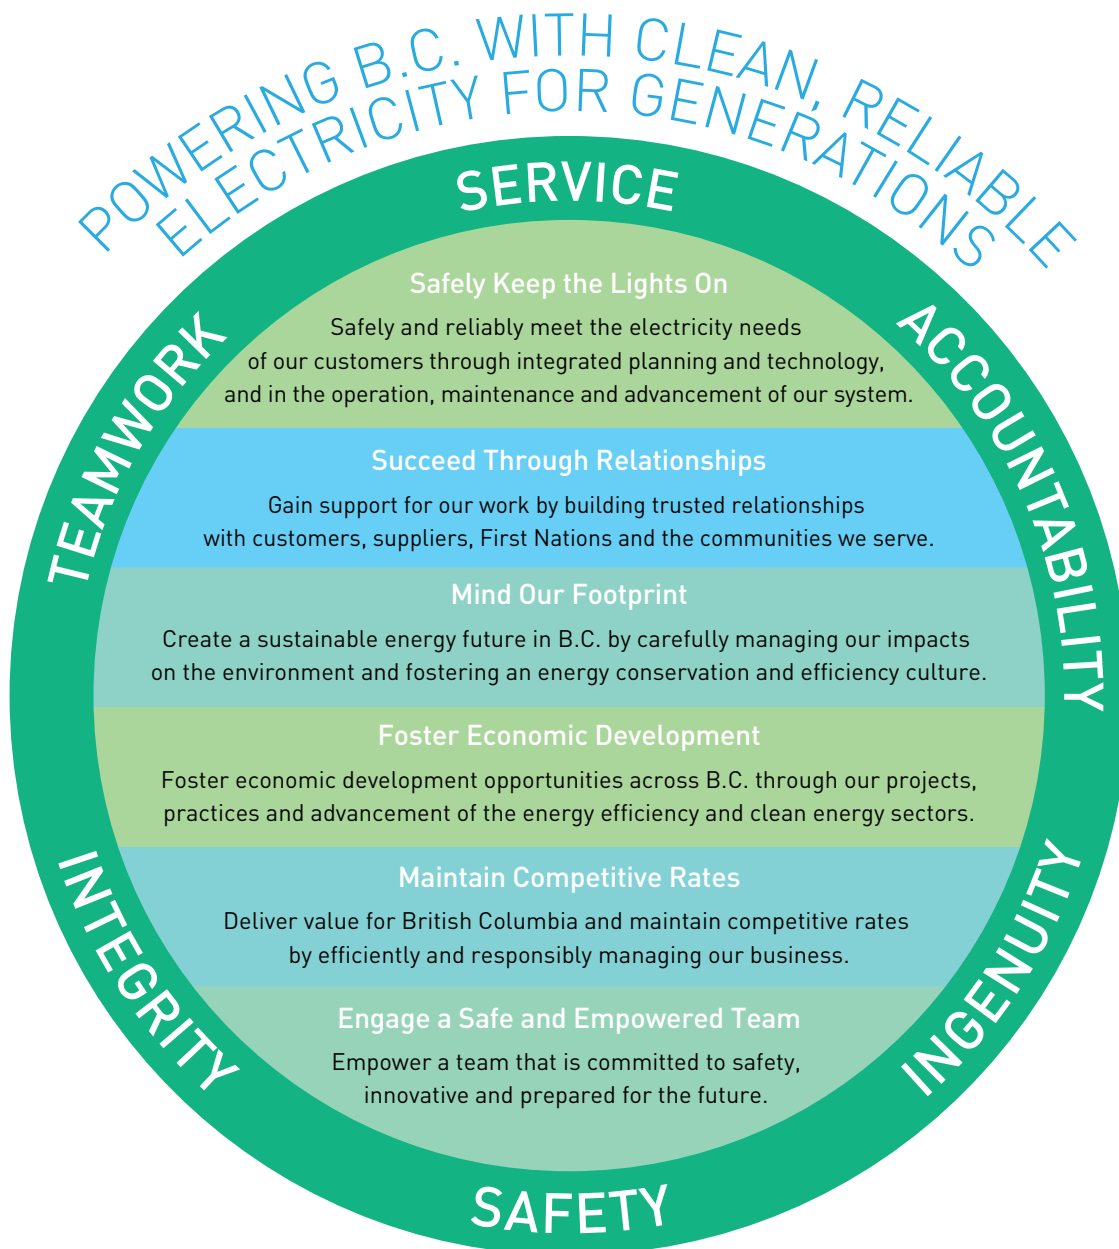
POWERING B.C. WITH CLEAN, RELIABLE ELECTRICITY FOR GENERATIONS

SERVICE

Safely Keep the Lights On

Safely and reliably meet the electricity needs of our customers through integrated planning and technology, and in the operation, maintenance and advancement of our system.

Succeed Through Relationships

Gain support for our work by building trusted relationships with customers, suppliers, First Nations and the communities we serve.

Mind Our Footprint

Create a sustainable energy future in B.C. by carefully managing our impacts on the environment and fostering an energy conservation and efficiency culture.

Foster Economic Development

Foster economic development opportunities across B.C. through our projects, practices and advancement of the energy efficiency and clean energy sectors.

Maintain Competitive Rates

Deliver value for British Columbia and maintain competitive rates by efficiently and responsibly managing our business.

Engage a Safe and Empowered Team

Empower a team that is committed to safety, innovative and prepared for the future.

TEAMWORK

ACCOUNTABILITY

INTEGRITY

INGENUITY

SAFETY